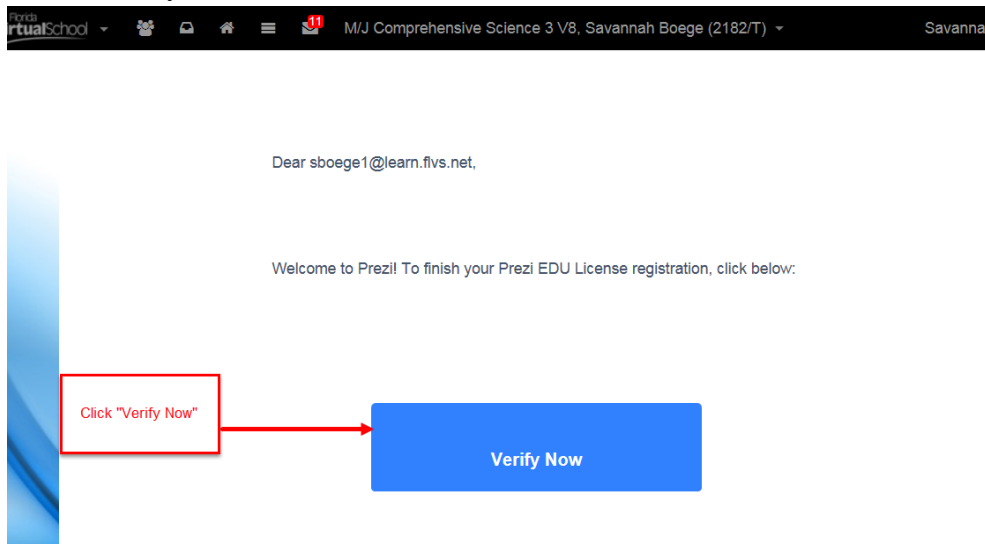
Florida rtualSchool 11 M/J Comprehensive Science 3 V8, Savannah Boege (2182/T) Savanna

Dear sboege1@learn.flvs.net,

Welcome to Prezi! To finish your Prezi EDU License registration, click below:

Click "Verify Now"

Verify Now